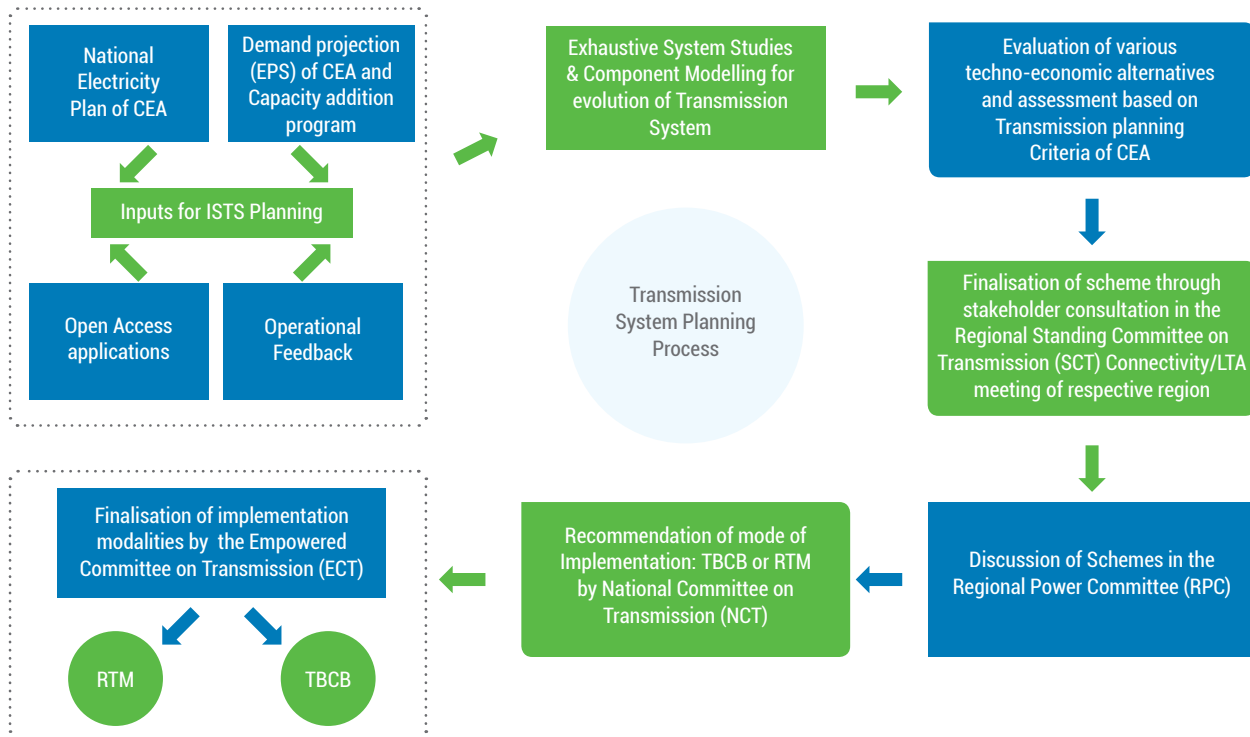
National Electricity Plan of CEA

Demand projection (EPS) of CEA and Capacity addition program

Inputs for ISTS Planning

Open Access applications

Operational Feedback

Exhaustive System Studies & Component Modelling for evolution of Transmission System

Evaluation of various techno-economic alternatives and assessment based on Transmission planning Criteria of CEA

Transmission System Planning Process

Finalisation of scheme through stakeholder consultation in the Regional Standing Committee on Transmission (SCT) Connectivity/LTA meeting of respective region

Discussion of Schemes in the Regional Power Committee (RPC)

Recommendation of mode of Implementation: TBCB or RTM by National Committee on Transmission (NCT)

Finalisation of implementation modalities by the Empowered Committee on Transmission (ECT)

RTM

TBCB